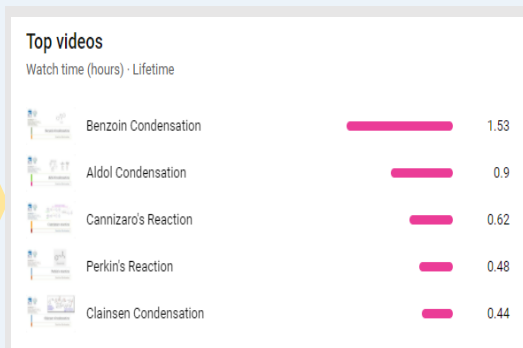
Top videos
Watch time (hours) · Lifetime

| | |
|---|---|
| Benzoin Condensation | 1.53 |
| Aldol Condensation | 0.9 |
| Cannizaro's Reaction | 0.62 |
| Perkin's Reaction | 0.48 |
| Clainsen Condensation | 0.44 |